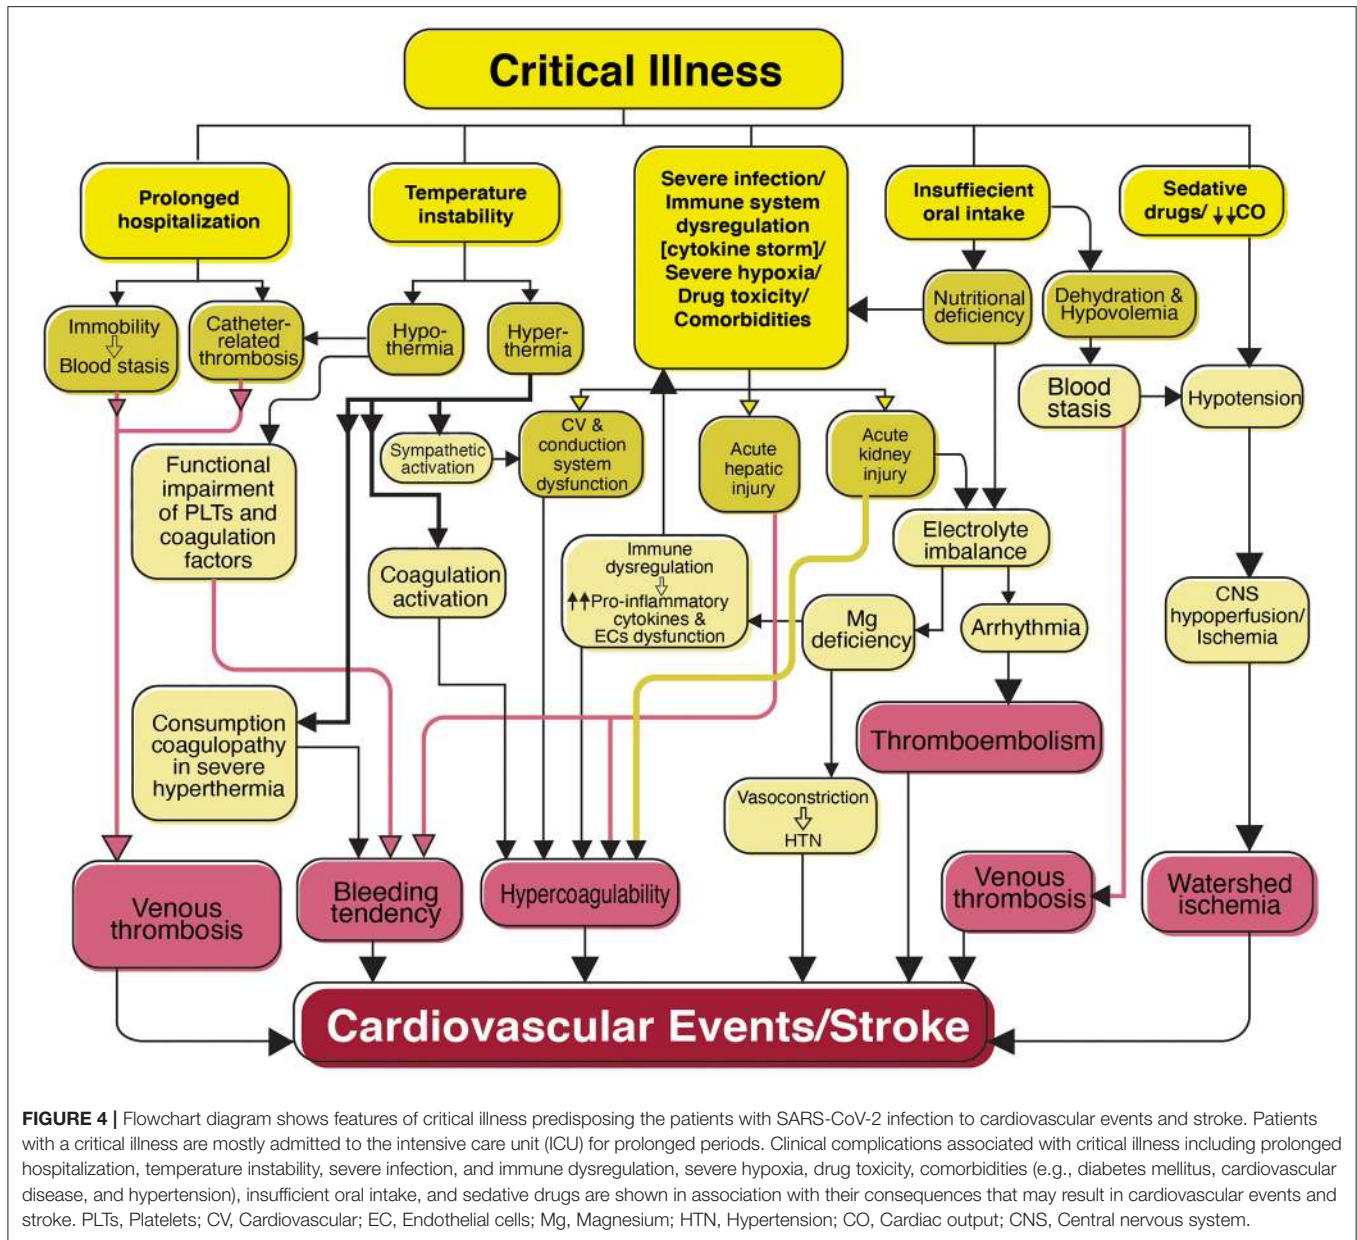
Critical Illness

Prolonged hospitalization

Temperature instability

Severe infection/ Immune system dysregulation [cytokine storm]/ Severe hypoxia/ Drug toxicity/ Comorbidities

Insuffiecient oral intake

Sedative drugs/ $\downarrow\downarrow$CO

Immobility ⇩ Blood stasis

Catheter-related thrombosis

Hypo-thermia

Hyper-thermia

Nutritional deficiency

Dehydration & Hypovolemia

Blood stasis

Hypotension

Sympathetic activation

CV & conduction system dysfunction

Acute hepatic injury

Acute kidney injury

Functional impairment of PLTs and coagulation factors

Electrolyte imbalance

Coagulation activation

Immune dysregulation ⇩ $\uparrow\uparrow$Pro-inflammatory cytokines & ECs dysfunction

Mg deficiency

Arrhythmia

CNS hypoperfusion/ Ischemia

Thromboembolism

Consumption coagulopathy in severe hyperthermia

Vasoconstriction ⇩ HTN

Venous thrombosis

Bleeding tendency

Hypercoagulability

Venous thrombosis

Watershed ischemia

Cardiovascular Events/Stroke

FIGURE 4 | Flowchart diagram shows features of critical illness predisposing the patients with SARS-CoV-2 infection to cardiovascular events and stroke. Patients with a critical illness are mostly admitted to the intensive care unit (ICU) for prolonged periods. Clinical complications associated with critical illness including prolonged hospitalization, temperature instability, severe infection, and immune dysregulation, severe hypoxia, drug toxicity, comorbidities (e.g., diabetes mellitus, cardiovascular disease, and hypertension), insufficient oral intake, and sedative drugs are shown in association with their consequences that may result in cardiovascular events and stroke. PLTs, Platelets; CV, Cardiovascular; EC, Endothelial cells; Mg, Magnesium; HTN, Hypertension; CO, Cardiac output; CNS, Central nervous system.